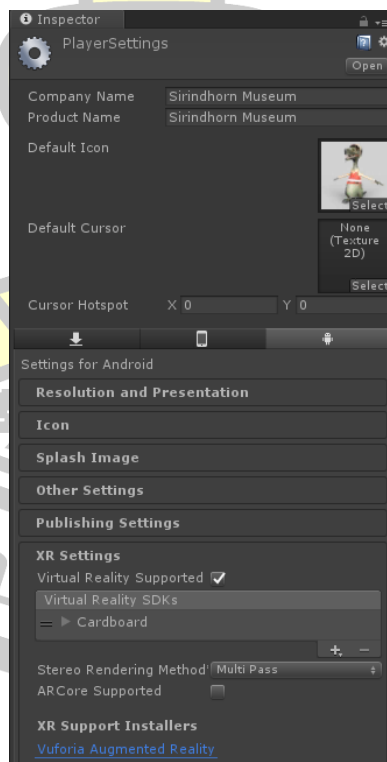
Inspector

PlayerSettings

Open

Company Name Sirindhorn Museum

Product Name Sirindhorn Museum

Default Icon

Select

Default Cursor

None (Texture 2D)

Select

Cursor Hotspot X 0 Y 0

Settings for Android

Resolution and Presentation

Icon

Splash Image

Other Settings

Publishing Settings

XR Settings

Virtual Reality Supported ✓

Virtual Reality SDKs

Cardboard

+ −

Stereo Rendering Method Multi Pass

ARCore Supported

XR Support Installers

Vuforia Augmented Reality